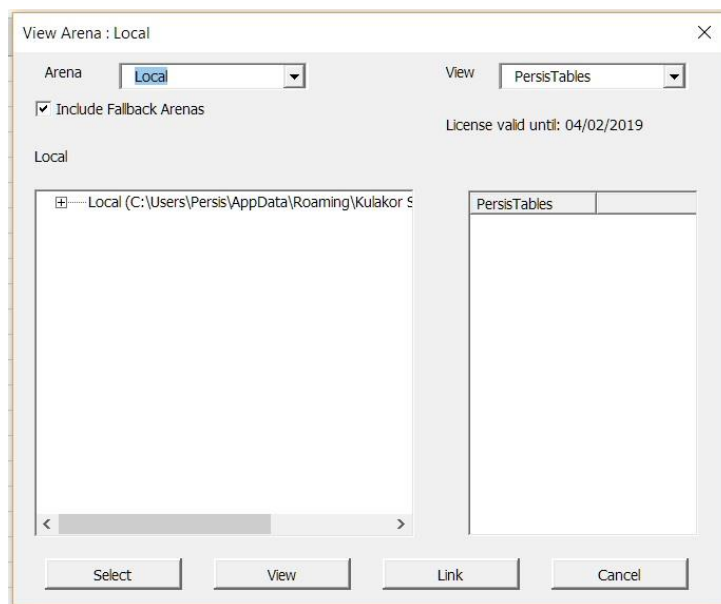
View Arena : Local

Arena Local

View PersisTables

☑ Include Fallback Arenas

License valid until: 04/02/2019

Local

⊞ Local (C:\Users\Persis\AppData\Roaming\Kulakor S

| PersisTables | |
|---|---|

Select View Link Cancel